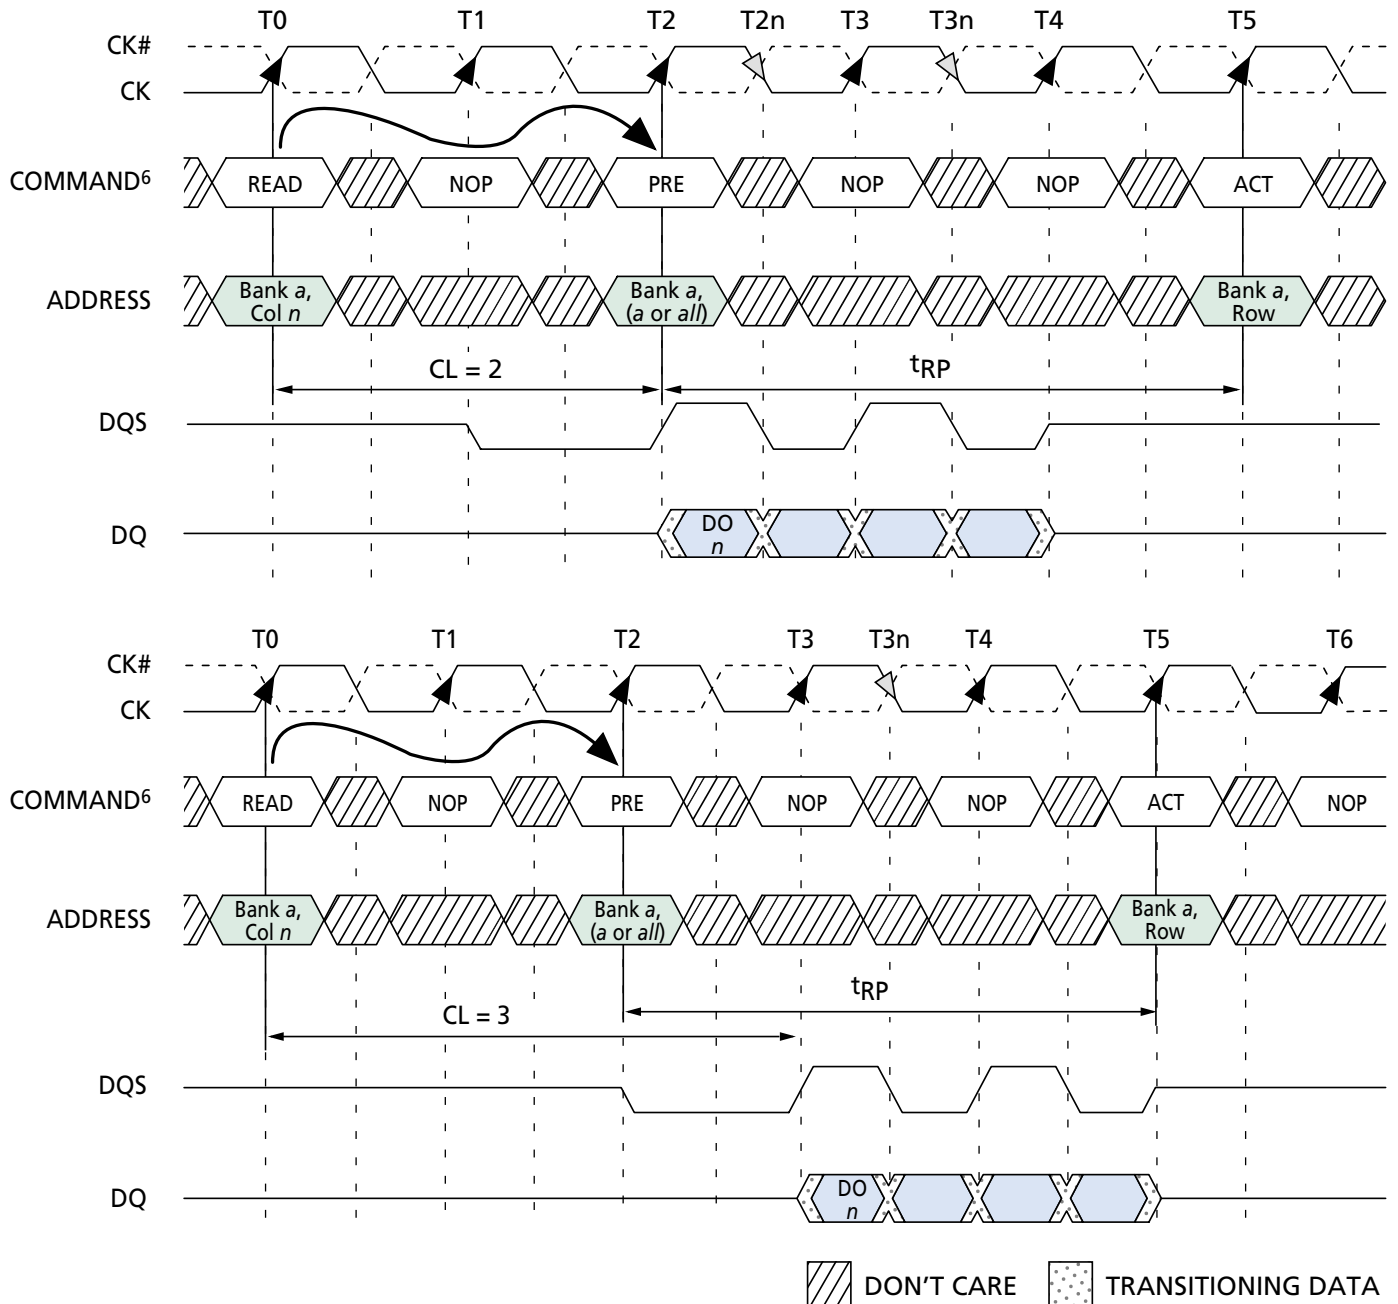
T0 T1 T2 T2n T3 T3n T4 T5

CK#
CK

COMMAND$^6$ READ NOP PRE NOP NOP ACT

ADDRESS Bank *a*, Col *n* Bank *a*, (*a* or *all*) Bank *a*, Row

CL = 2 $t_{RP}$

DQS

DQ DO *n*

T0 T1 T2 T3 T3n T4 T5 T6

CK#
CK

COMMAND$^6$ READ NOP PRE NOP NOP ACT NOP

ADDRESS Bank *a*, Col *n* Bank *a*, (*a* or *all*) Bank *a*, Row

$t_{RP}$

CL = 3

DQS

DQ DO *n*

DON'T CARE TRANSITIONING DATA